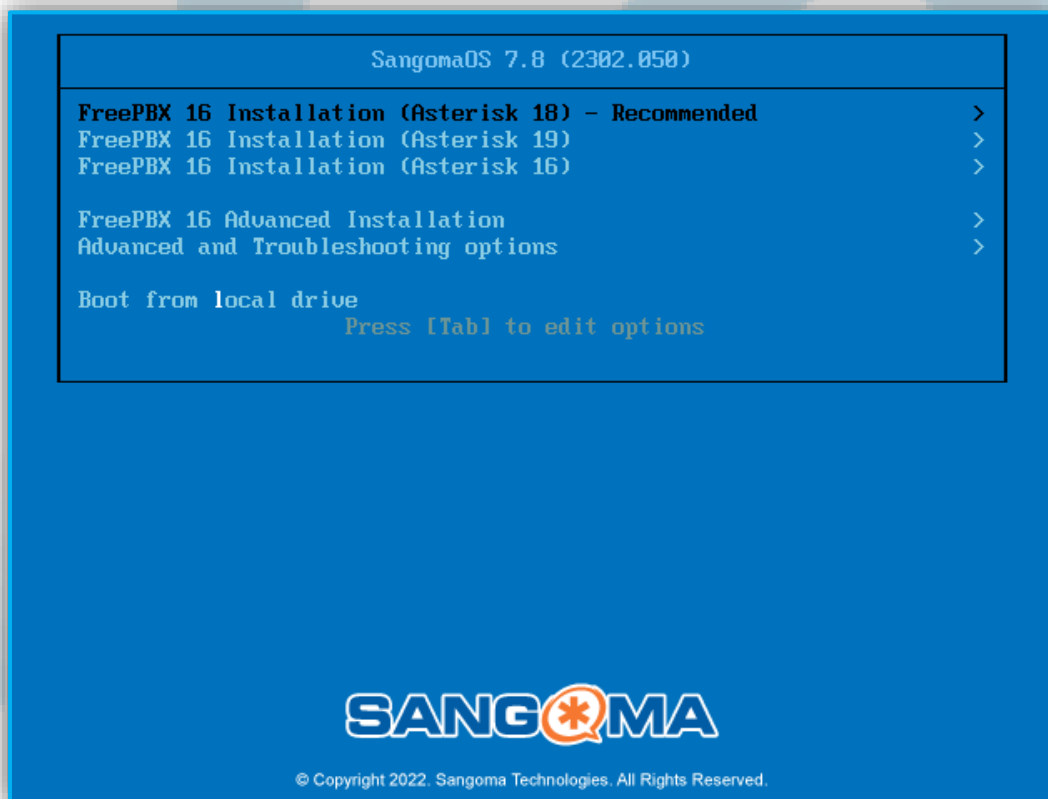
SangomaOS 7.8 (2302.050)

FreePBX 16 Installation (Asterisk 18) - Recommended >
FreePBX 16 Installation (Asterisk 19) >
FreePBX 16 Installation (Asterisk 16) >

FreePBX 16 Advanced Installation >
Advanced and Troubleshooting options >

Boot from local drive

Press [Tab] to edit options

SANGOMA

© Copyright 2022. Sangoma Technologies. All Rights Reserved.